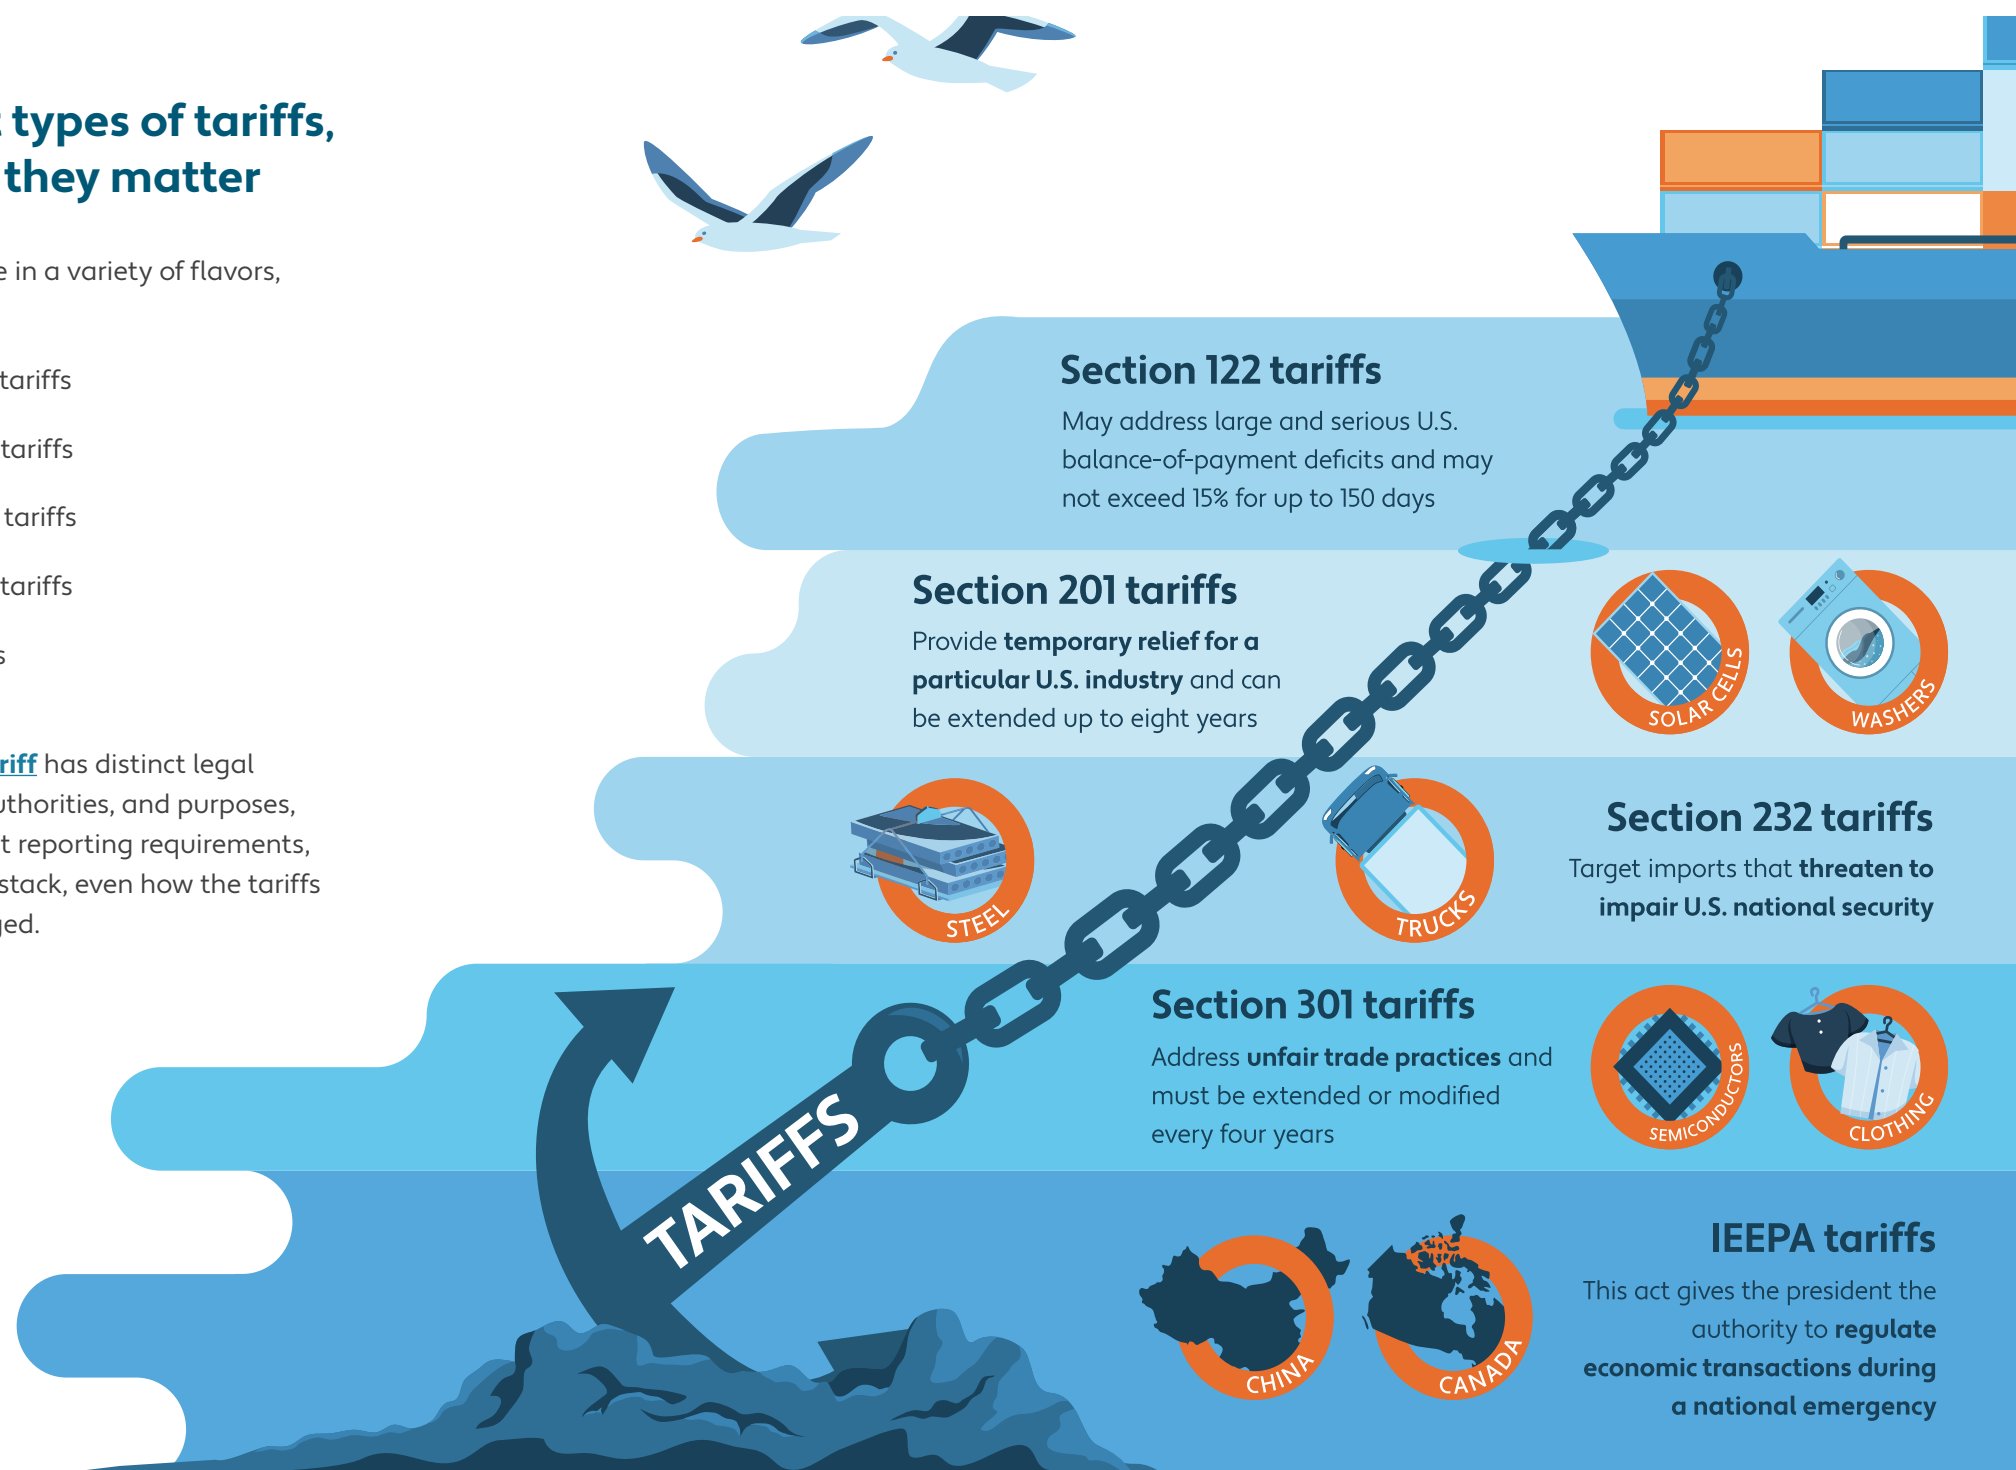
types of tariffs, they matter

e in a variety of flavors,

tariffs

tariffs

tariffs

tariffs

s

riff has distinct legal uthorities, and purposes, t reporting requirements, stack, even how the tariffs ged.

Section 122 tariffs

May address large and serious U.S. balance-of-payment deficits and may not exceed 15% for up to 150 days

Section 201 tariffs

Provide temporary relief for a particular U.S. industry and can be extended up to eight years

SOLAR CELLS

WASHERS

STEEL

TRUCKS

Section 232 tariffs

Target imports that threaten to impair U.S. national security

Section 301 tariffs

Address unfair trade practices and must be extended or modified every four years

SEMICONDUCTORS

CLOTHING

TARIFFS

CHINA

CANADA

IEEPA tariffs

This act gives the president the authority to regulate economic transactions during a national emergency